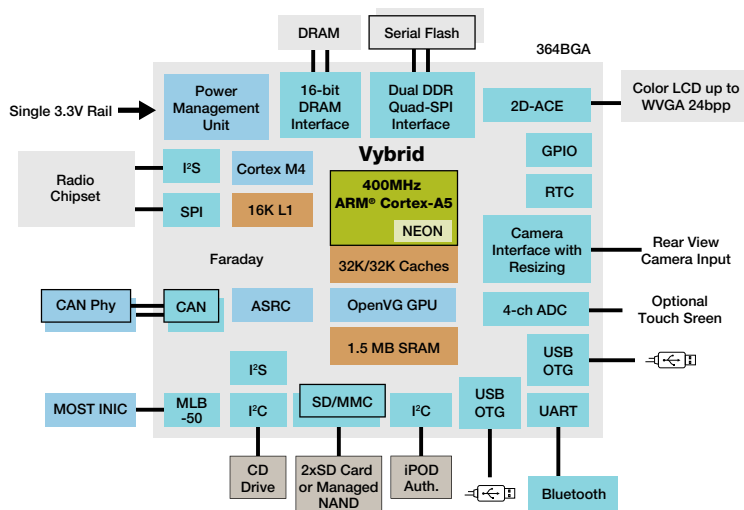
DRAM

Serial Flash

364BGA

Single 3.3V Rail

Power Management Unit

16-bit DRAM Interface

Dual DDR Quad-SPI Interface

2D-ACE

Color LCD up to WVGA 24bpp

Radio Chipset

I²S

Cortex M4

Vybrid

GPIO

SPI

16K L1

400MHz ARM® Cortex-A5

NEON

RTC

Faraday

32K/32K Caches

Camera Interface with Resizing

Rear View Camera Input

CAN Phy

CAN

ASRC

OpenVG GPU

4-ch ADC

Optional Touch Sreen

1.5 MB SRAM

USB OTG

I²S

MOST INIC

MLB -50

I²C

SD/MMC

I²C

USB OTG

UART

CD Drive

2xSD Card or Managed NAND

iPOD Auth.

Bluetooth